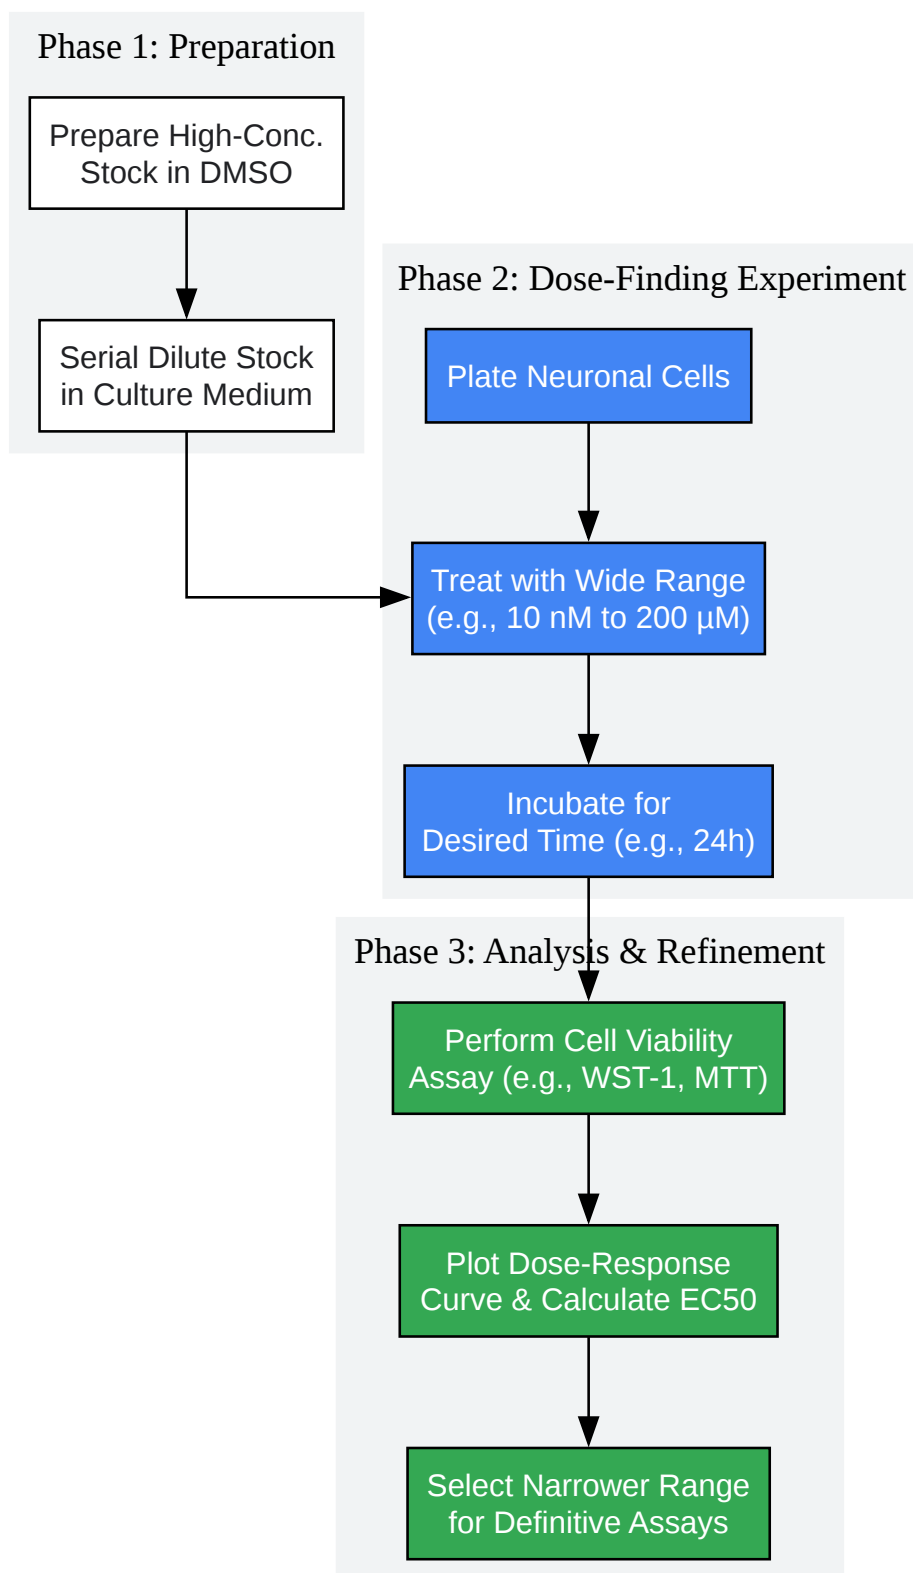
Phase 1: Preparation

Prepare High-Conc. Stock in DMSO

Serial Dilute Stock in Culture Medium

Phase 2: Dose-Finding Experiment

Plate Neuronal Cells

Treat with Wide Range (e.g., 10 nM to 200 μM)

Incubate for Desired Time (e.g., 24h)

Phase 3: Analysis & Refinement

Perform Cell Viability Assay (e.g., WST-1, MTT)

Plot Dose-Response Curve & Calculate EC50

Select Narrower Range for Definitive Assays